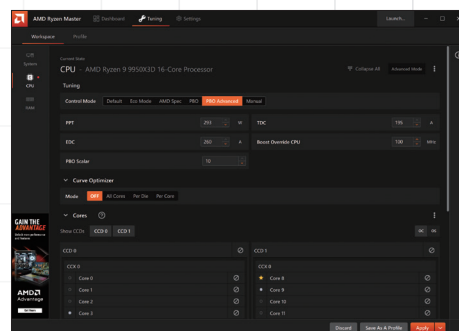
AMD Ryzen Master Dashboard Tuning Settings Launch...

Workspace Profile

CPU System
CPU
RAM

Current State
CPU - AMD Ryzen 9 9950X3D 16-Core Processor
Collapse All Advanced Mode

Tuning

Control Mode Default Eco-Mode AMD Spec PBO PBO Advanced Manual

PPT 251 W
TDC 195 A
EDC 260 A
Boost Override CPU 100 MHz
PBO Scalar 10

Curve Optimizer

Mode Off All Cores Per CCD Per Core

Cores

Show CCDs: CCD 0 CCD 1

CCD 0
CCX 0
Core 0
Core 1
Core 2
Core 3

CCD 1
CCX 0
Core 8
Core 9
Core 10
Core 11

GAIN THE ADVANTAGE
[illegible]
AMD Advantage
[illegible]

Discard Save As A Profile Apply